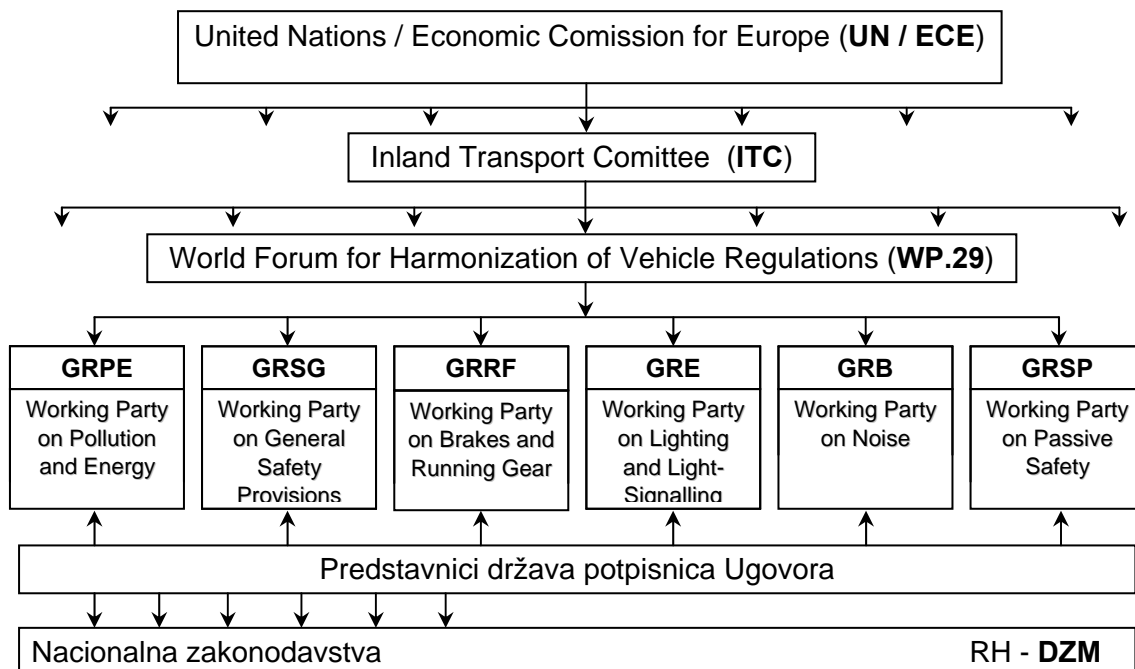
United Nations / Economic Comission for Europe (**UN / ECE**)

Inland Transport Comittee (**ITC**)

World Forum for Harmonization of Vehicle Regulations (**WP.29**)

**GRPE**
Working Party on Pollution and Energy

**GRSG**
Working Party on General Safety Provisions

**GRRF**
Working Party on Brakes and Running Gear

**GRE**
Working Party on Lighting and Light-Signalling

**GRB**
Working Party on Noise

**GRSP**
Working Party on Passive Safety

Predstavnici država potpisnica Ugovora

Nacionalna zakonodavstva

RH - **DZM**